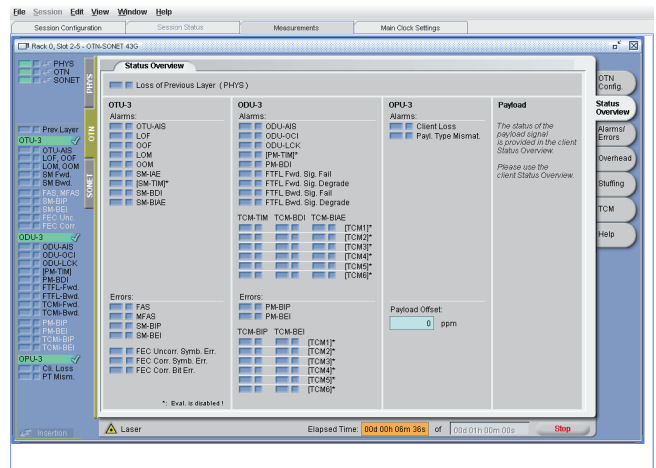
File Session Edit View Window Help

Session Configuration | Session Status | Measurements | Main Clock Settings

Rack 0, Slot 2-5 - OTN-SONET 43G

PHYS
OTN
SONET

PHYS

OTN

SONET

Prev.Layer
OTU-3
OTU-AIS
LOF, OOF
LOM, OOM
SM Fwd.
SM Bwd.
FAS, MFAS
SM-BIP
SM-BEI
FEC Unc.
FEC Corr.
ODU-3
ODU-AIS
ODU-OCI
ODU-LCK
[PM-TIM]
PM-BDI
FTFL-Fwd.
FTFL-Bwd.
TCMi-Fwd.
TCMi-Bwd.
PM-BIP
PM-BEI
TCMi-BIP
TCMi-BEI
OPU-3
Cli. Loss
PT Mism.

Insertion

Status Overview

Loss of Previous Layer ( PHYS )

OTU-3
Alarms:
OTU-AIS
LOF
OOF
LOM
OOM
SM-IAE
[SM-TIM]*
SM-BDI
SM-BIAE

Errors:
FAS
MFAS
SM-BIP
SM-BEI

FEC Uncorr. Symb. Err.
FEC Corr. Symb. Err.
FEC Corr. Bit Err.

*: Eval. is disabled !

ODU-3
Alarms:
ODU-AIS
ODU-OCI
ODU-LCK
[PM-TIM]*
PM-BDI
FTFL Fwd. Sig. Fail
FTFL Fwd. Sig. Degrade
FTFL Bwd. Sig. Fail
FTFL Bwd. Sig. Degrade

TCM-TIM TCM-BDI TCM-BIAE
[TCM1]*
[TCM2]*
[TCM3]*
[TCM4]*
[TCM5]*
[TCM6]*

Errors:
PM-BIP
PM-BEI

TCM-BIP TCM-BEI
[TCM1]*
[TCM2]*
[TCM3]*
[TCM4]*
[TCM5]*
[TCM6]*

OPU-3
Alarms:
Client Loss
Payl. Type Mismat.

Payload Offset:
0 ppm

Payload

The status of the payload signal is provided in the client Status Overview.

Please use the client Status Overview.

OTN Config.
Status Overview
Alarms/ Errors
Overhead
Stuffing
TCM
Help

Laser

Elapsed Time: 00d 00h 06m 36s of 00d 01h 00m 00s

Stop